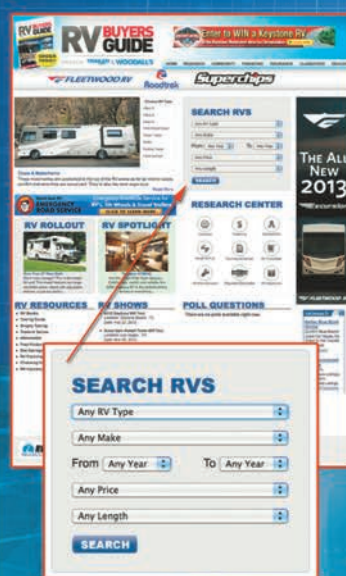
RV BUYERS GUIDE

RV BUYERS GUIDE

TRAILER LIFE WOODALL'S

Enter to WIN a Keystone RV!

FLEETWOOD RV

Roadtrek

Superchips

SEARCH RVS

RESEARCH CENTER

RV ROLLOUT

RV SPOTLIGHT

RV RESOURCES

RV SHOWS

POLL QUESTIONS

EMERGENCY ROAD SERVICE

THE ALL NEW 2013

FLEETWOOD RV

SEARCH RVS

Any RV Type

Any Make

From Any Year To Any Year

Any Price

Any Length

SEARCH